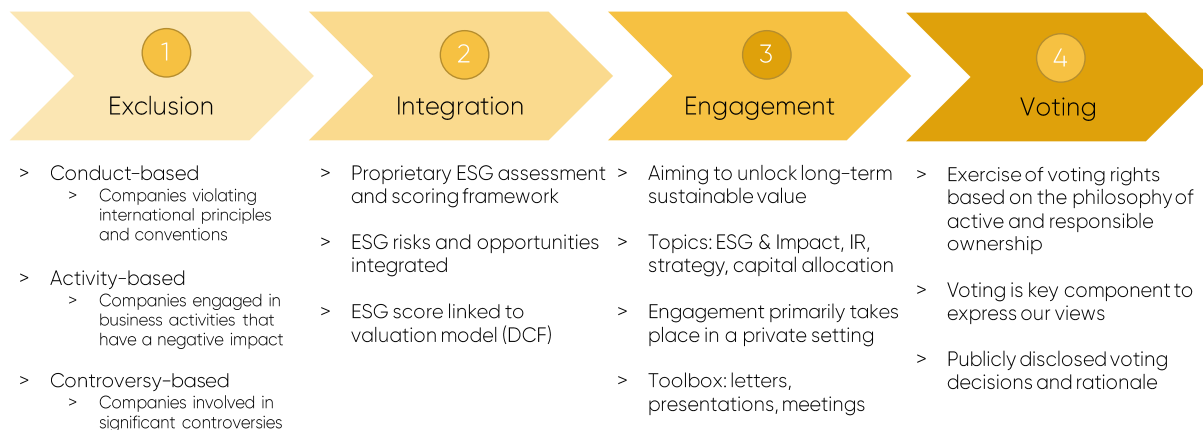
1
Exclusion

2
Integration

3
Engagement

4
Voting

> Conduct-based
> Companies violating international principles and conventions

> Activity-based
> Companies engaged in business activities that have a negative impact

> Controversy-based
> Companies involved in significant controversies

> Proprietary ESG assessment and scoring framework

> ESG risks and opportunities integrated

> ESG score linked to valuation model (DCF)

> Aiming to unlock long-term sustainable value

> Topics: ESG & Impact, IR, strategy, capital allocation

> Engagement primarily takes place in a private setting

> Toolbox: letters, presentations, meetings

> Exercise of voting rights based on the philosophy of active and responsible ownership

> Voting is key component to express our views

> Publicly disclosed voting decisions and rationale